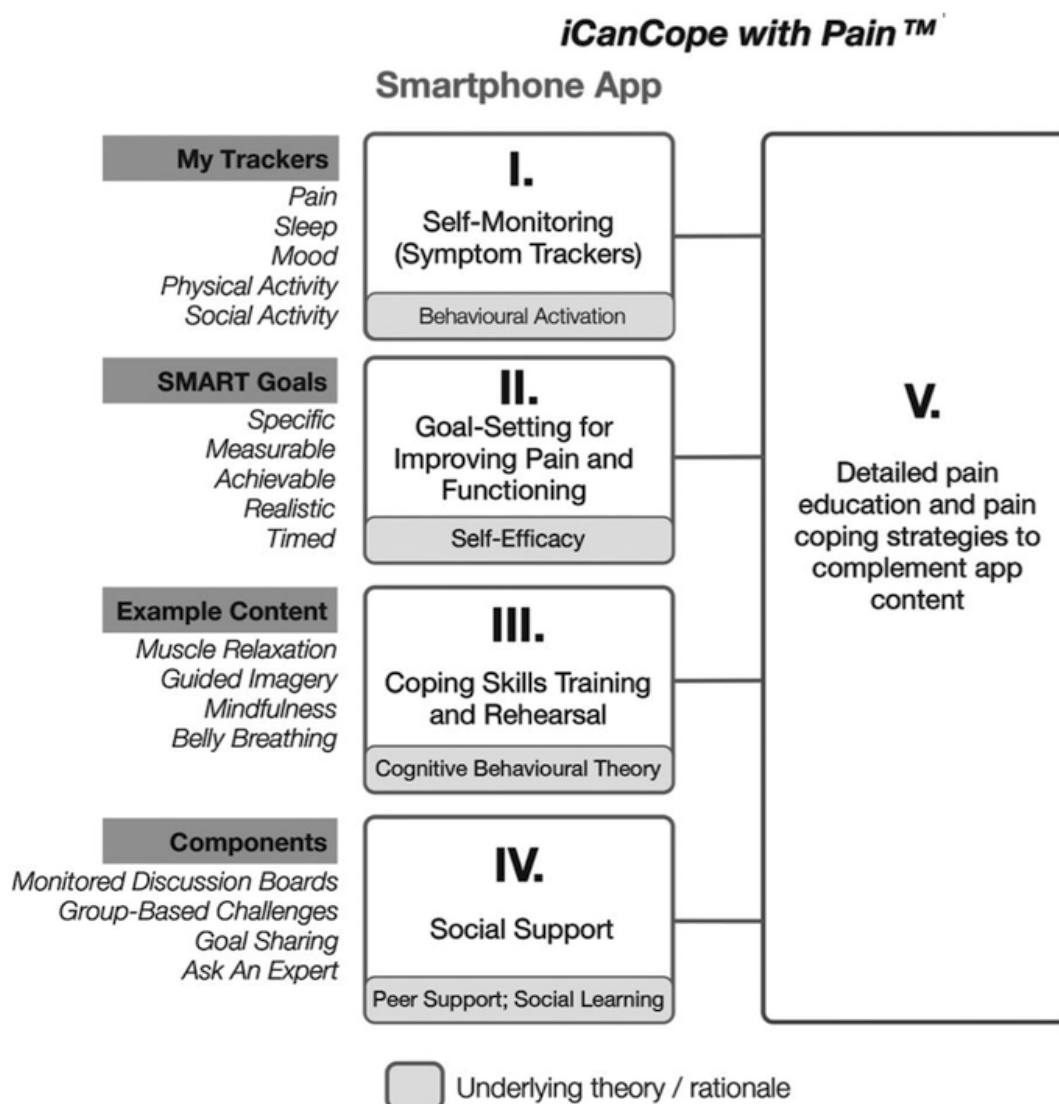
iCanCope with Pain™

Smartphone App

My Trackers
Pain
Sleep
Mood
Physical Activity
Social Activity

I.
Self-Monitoring (Symptom Trackers)
Behavioural Activation

SMART Goals
Specific
Measurable
Achievable
Realistic
Timed

II.
Goal-Setting for Improving Pain and Functioning
Self-Efficacy

Example Content
Muscle Relaxation
Guided Imagery
Mindfulness
Belly Breathing

III.
Coping Skills Training and Rehearsal
Cognitive Behavioural Theory

Components
Monitored Discussion Boards
Group-Based Challenges
Goal Sharing
Ask An Expert

IV.
Social Support
Peer Support; Social Learning

V.
Detailed pain education and pain coping strategies to complement app content

Underlying theory / rationale